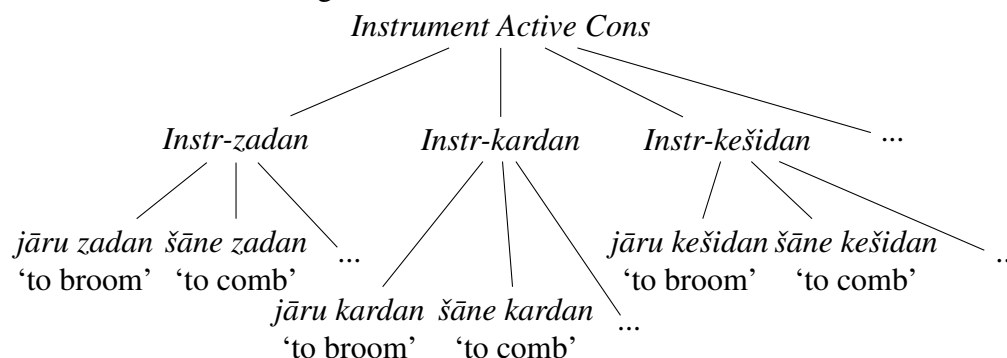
*Instrument Active Cons*

*Instr-zadan* *Instr-kardan* *Instr-kešidan* ...

*jāru zadan* 'to broom' *šāne zadan* 'to comb' ...

*jāru kardan* 'to broom' *šāne kardan* 'to comb' ...

*jāru kešidan* 'to broom' *šāne kešidan* 'to comb' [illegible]